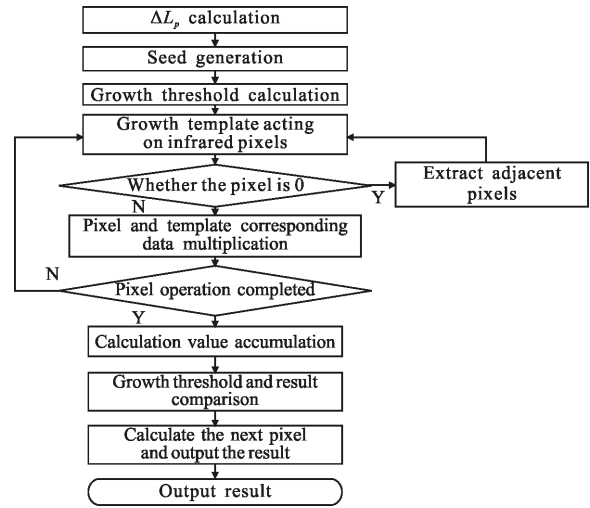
$\Delta L_p$ calculation

Seed generation

Growth threshold calculation

Growth template acting on infrared pixels

Whether the pixel is 0

Y

Extract adjacent pixels

N

Pixel and template corresponding data multiplication

N

Pixel operation completed

Y

Calculation value accumulation

Growth threshold and result comparison

Calculate the next pixel and output the result

Output result